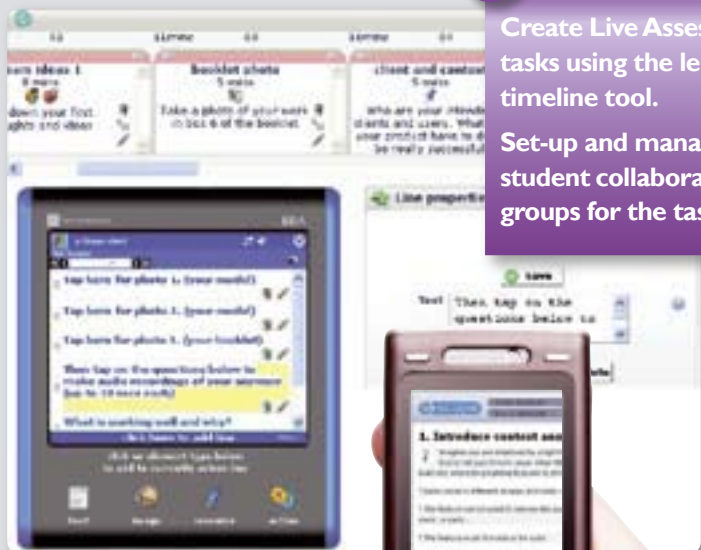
Create Live Asses
tasks using the le
timeline tool.

Set-up and mana
student collabora
groups for the tas

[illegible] ideas 1
6 mins
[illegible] down your first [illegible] and ideas

Booklet photo
5 mins
Take a photo of your work in box 6 of the booklet

Client and context
5 mins
Who are your intended clients and users. What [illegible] your product have to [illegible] be really successful

Line properties

Save

Text  Then tap on the questions below to

Tap here for photo 1 (your model)
Tap here for photo 2 (your model)
Tap here for photo 3 (your booklet)
Then tap on the questions below to make audio recordings of your answers (up to 10 secs each)
What is working well and why?

1. Introduce context and